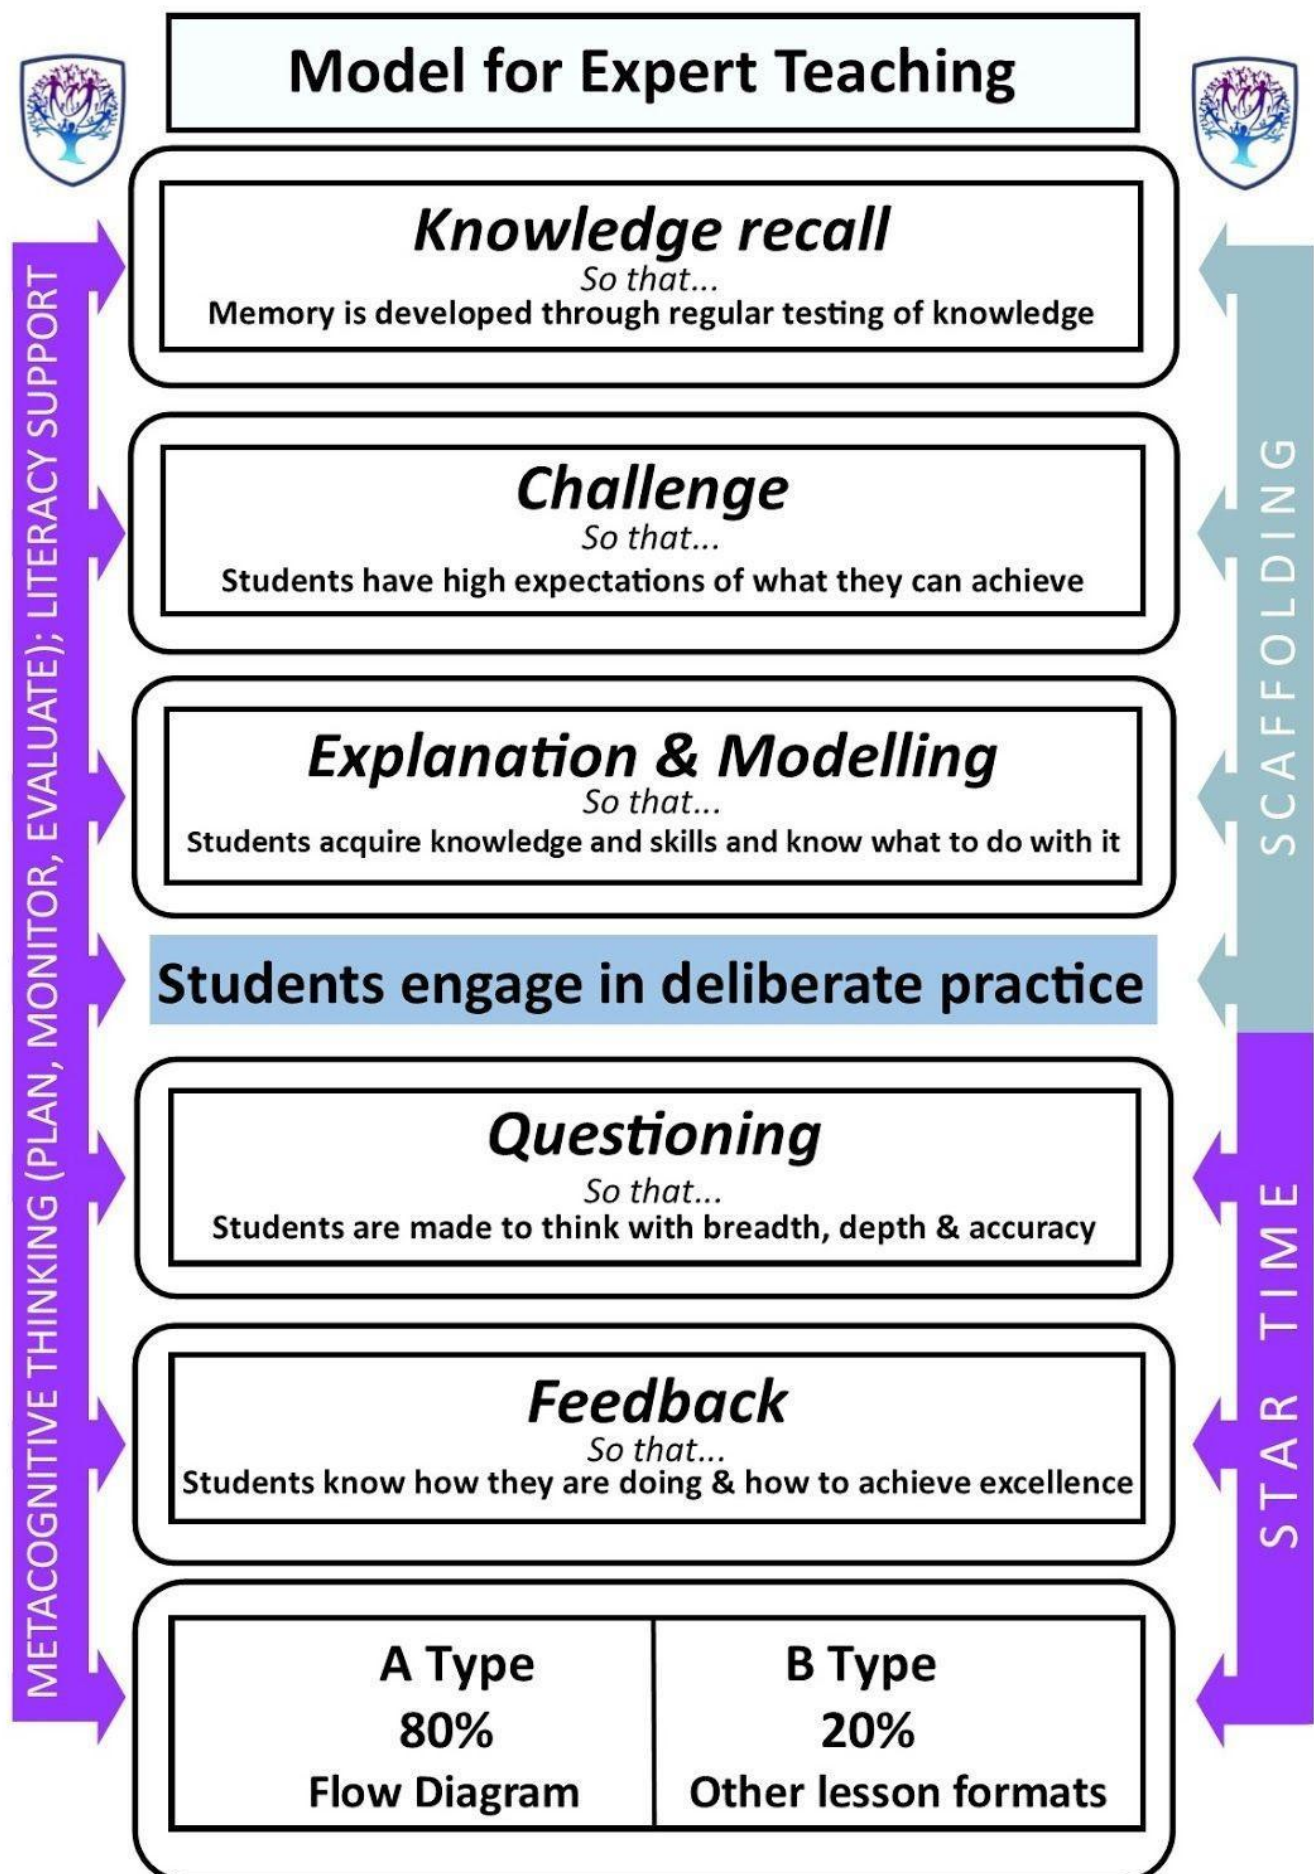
Model for Expert Teaching

Knowledge recall
So that...
Memory is developed through regular testing of knowledge

Challenge
So that...
Students have high expectations of what they can achieve

Explanation & Modelling
So that...
Students acquire knowledge and skills and know what to do with it

Students engage in deliberate practice

Questioning
So that...
Students are made to think with breadth, depth & accuracy

Feedback
So that...
Students know how they are doing & how to achieve excellence

| A Type<br>80%<br>Flow Diagram | B Type<br>20%<br>Other lesson formats |
|---|---|

METACOGNITIVE THINKING (PLAN, MONITOR, EVALUATE); LITERACY SUPPORT

SCAFFOLDING

STAR TIME